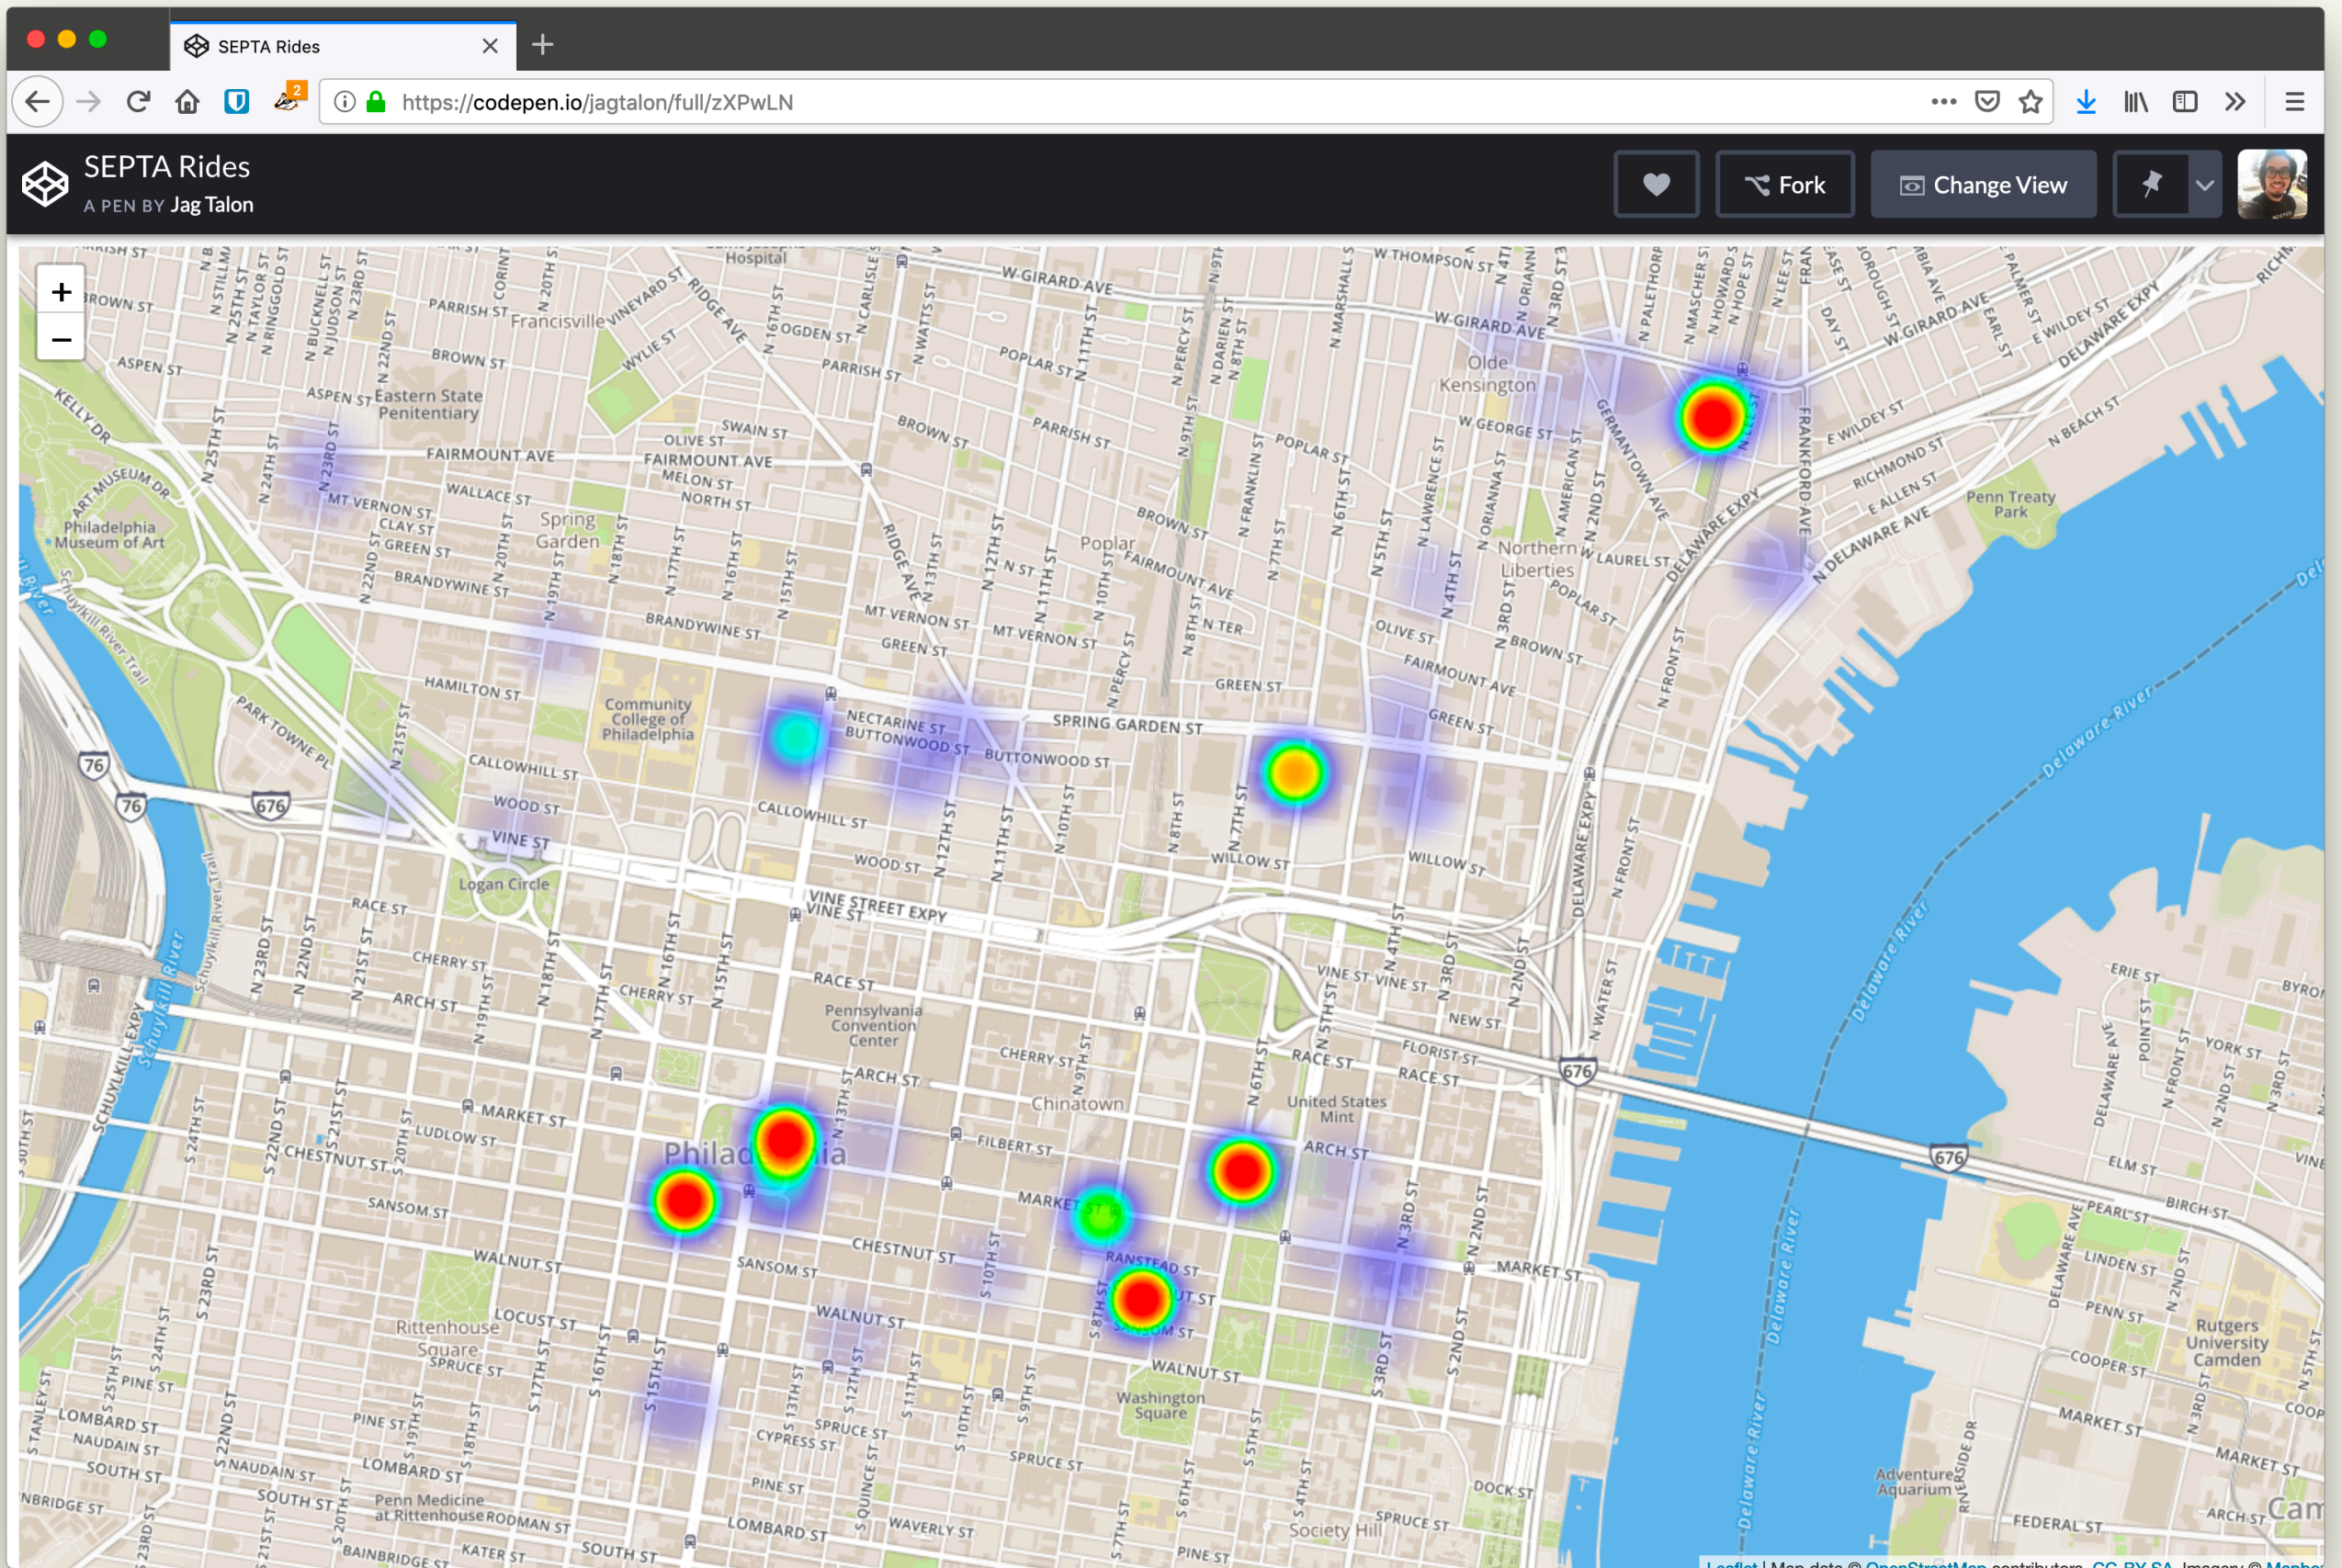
SEPTA Rides

https://codepen.io/jagtalon/full/zXPwLN

SEPTA Rides
A PEN BY Jag Talon

Fork
Change View

+
−

Francisville
Eastern State Penitentiary
Spring Garden
Philadelphia Museum of Art
Community College of Philadelphia
Poplar
Olde Kensington
Northern Liberties
Penn Treaty Park
Logan Circle
Pennsylvania Convention Center
Chinatown
United States Mint
Philadelphia
Rittenhouse Square
Washington Square
Penn Medicine at Rittenhouse
Society Hill
Rutgers University Camden
Adventure Aquarium
Delaware River
Schuylkill River

W GIRARD AVE
FAIRMOUNT AVE
SPRING GARDEN ST
CALLOWHILL ST
VINE STREET EXPY
RACE ST
ARCH ST
MARKET ST
CHESTNUT ST
WALNUT ST
SPRUCE ST
PINE ST
LOMBARD ST
SOUTH ST
BROWN ST
POPLAR ST
GREEN ST
WILLOW ST
BUTTONWOOD ST
NECTARINE ST
WOOD ST
CHERRY ST
FILBERT ST
SANSOM ST
LOCUST ST
DELAWARE EXPY
N BROAD ST
N 6TH ST
N 5TH ST
N 4TH ST
N 3RD ST
N 2ND ST
S 15TH ST
S 16TH ST
S 17TH ST
S 22ND ST
76
676

Leaflet | Map data © OpenStreetMap contributors, CC-BY-SA, Imagery © Mapbox